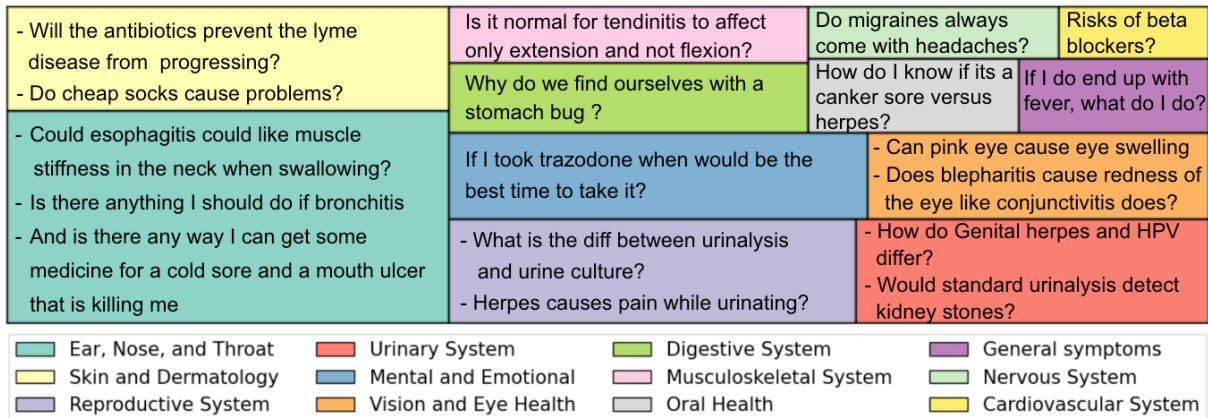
- Will the antibiotics prevent the lyme disease from progressing?
- Do cheap socks cause problems?

Is it normal for tendinitis to affect only extension and not flexion?

Do migraines always come with headaches?

Risks of beta blockers?

Why do we find ourselves with a stomach bug ?

How do I know if its a canker sore versus herpes?

If I do end up with fever, what do I do?

- Could esophagitis could like muscle stiffness in the neck when swallowing?
- Is there anything I should do if bronchitis
- And is there any way I can get some medicine for a cold sore and a mouth ulcer that is killing me

If I took trazodone when would be the best time to take it?

- Can pink eye cause eye swelling
- Does blepharitis cause redness of the eye like conjunctivitis does?

- What is the diff between urinalysis and urine culture?
- Herpes causes pain while urinating?

- How do Genital herpes and HPV differ?
- Would standard urinalysis detect kidney stones?

| | | | |
|---|---|---|---|
| Ear, Nose, and Throat | Urinary System | Digestive System | General symptoms |
| Skin and Dermatology | Mental and Emotional | Musculoskeletal System | Nervous System |
| Reproductive System | Vision and Eye Health | Oral Health | Cardiovascular System |